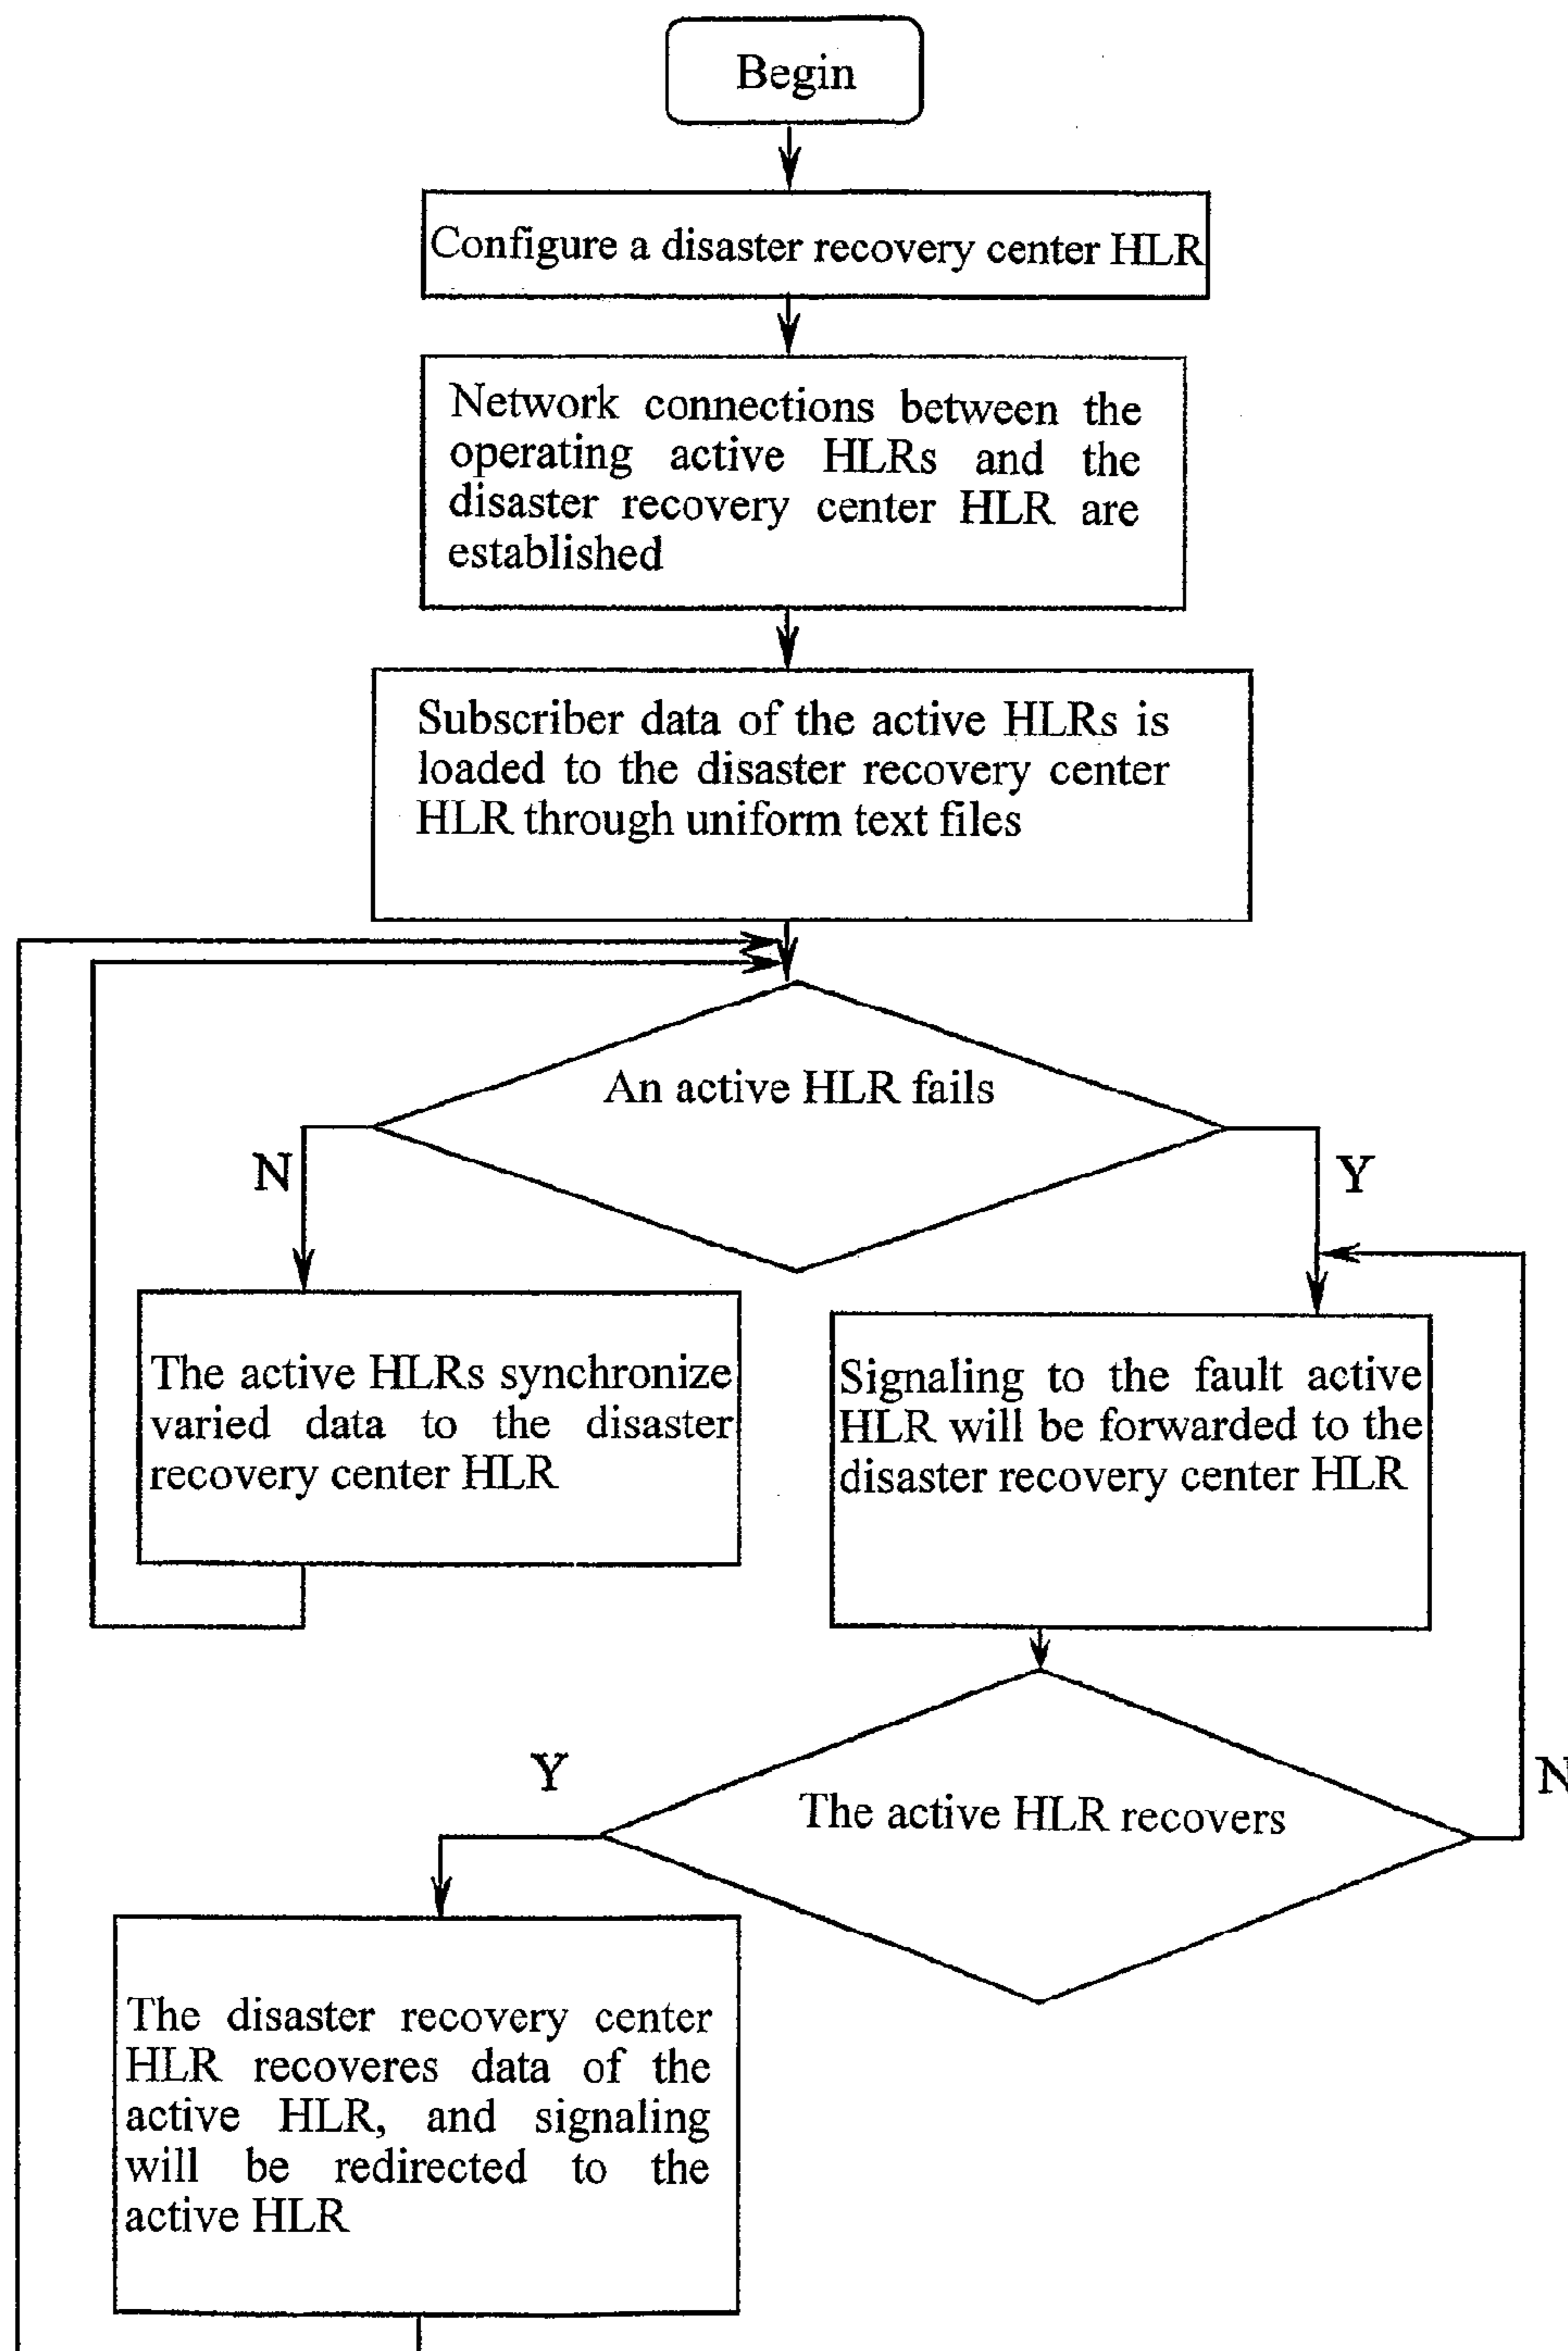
Begin

Configure a disaster recovery center HLR

Network connections between the operating active HLRs and the disaster recovery center HLR are established

Subscriber data of the active HLRs is loaded to the disaster recovery center HLR through uniform text files

An active HLR fails

N

Y

The active HLRs synchronize varied data to the disaster recovery center HLR

Signaling to the fault active HLR will be forwarded to the disaster recovery center HLR

Y

The active HLR recovers

N

The disaster recovery center HLR recoveres data of the active HLR, and signaling will be redirected to the active HLR